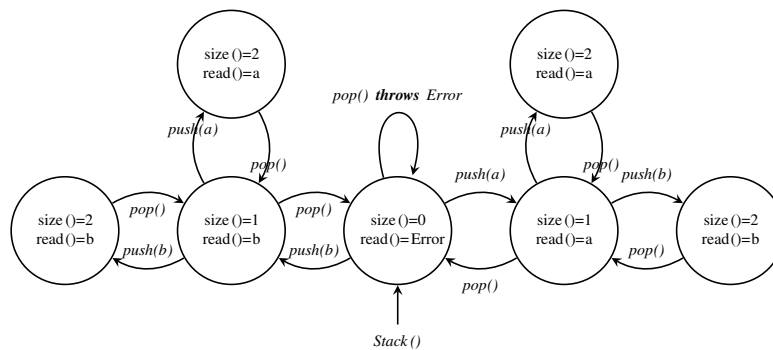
size ()=2
read ()=a

pop() throws Error

size ()=2
read ()=a

push(a)

pop()

push(a)

pop()

push(b)

size ()=2
read ()=b

pop()

size ()=1
read ()=b

pop()

size ()=0
read ()=Error

push(a)

size ()=1
read ()=a

size ()=2
read ()=b

push(b)

push(b)

pop()

pop()

Stack ()